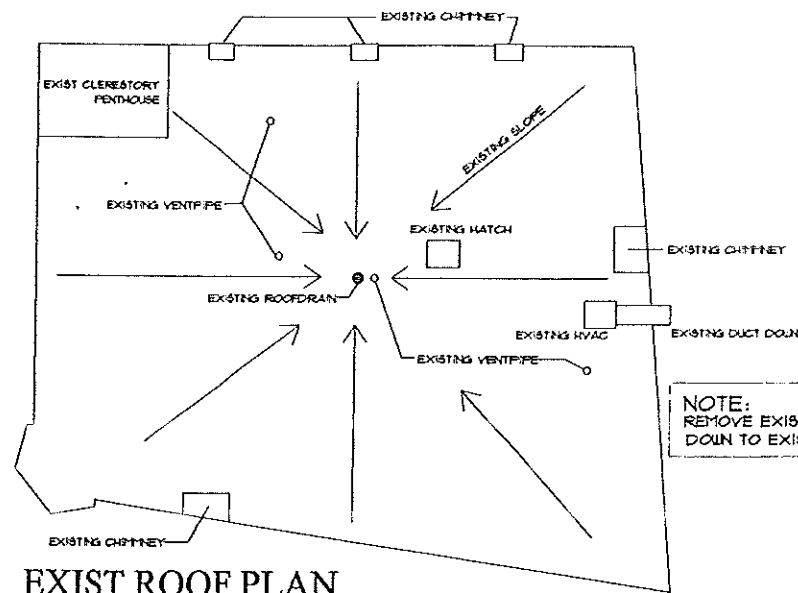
EXISTING CHIMNEY

EXIST CLERESTORY PENTHOUSE

EXISTING SLOPE

EXISTING VENTPIPE

EXISTING HATCH

EXISTING CHIMNEY

EXISTING ROOFDRAIN

EXISTING HVAC

EXISTING DUCT DOWN

EXISTING VENTPIPE

NOTE:
REMOVE EXIS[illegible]
DOWN TO EXI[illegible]

EXISTING CHIMNEY

EXIST ROOF PLAN